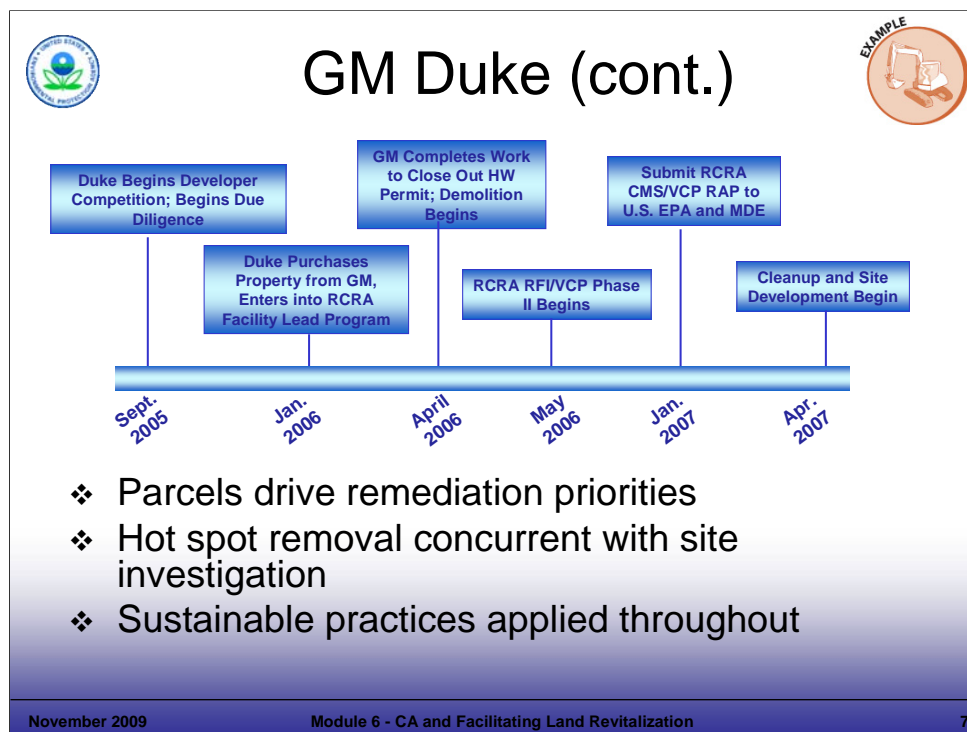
UNITED STATES ENVIRONMENTAL PROTECTION

GM Duke (cont.)

EXAMPLE

Duke Begins Developer Competition; Begins Due Diligence

Duke Purchases Property from GM, Enters into RCRA Facility Lead Program

GM Completes Work to Close Out HW Permit; Demolition Begins

RCRA RFI/VCP Phase II Begins

Submit RCRA CMS/VCP RAP to U.S. EPA and MDE

Cleanup and Site Development Begin

Sept. 2005

Jan. 2006

April 2006

May 2006

Jan. 2007

Apr. 2007

❖ Parcels drive remediation priorities

❖ Hot spot removal concurrent with site investigation

❖ Sustainable practices applied throughout

November 2009

Module 6 - CA and Facilitating Land Revitalization

7